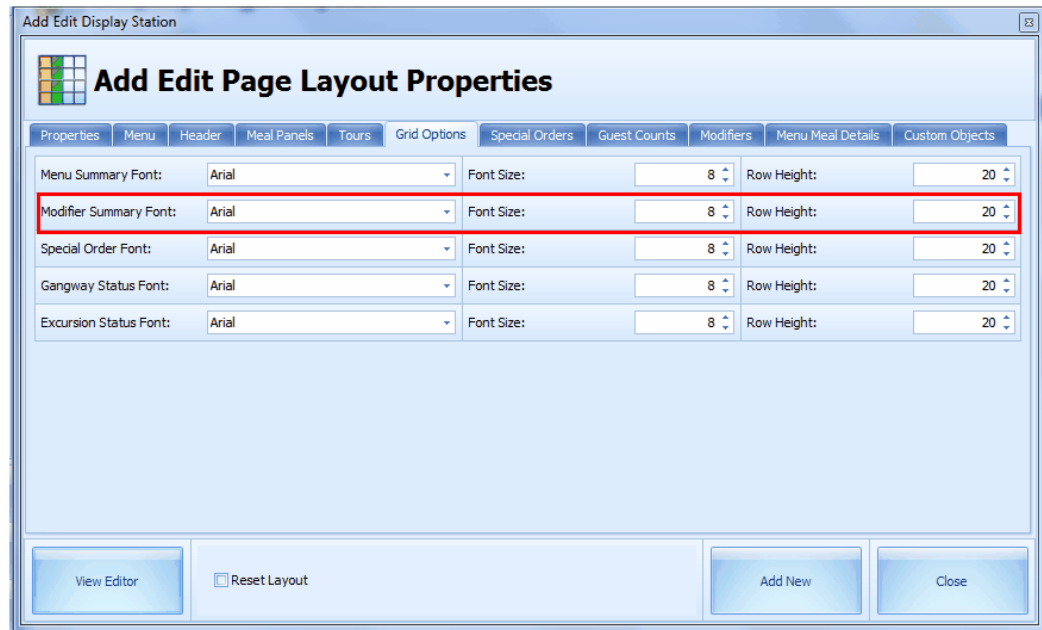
Add Edit Display Station

Add Edit Page Layout Properties

Properties | Menu | Header | Meal Panels | Tours | Grid Options | Special Orders | Guest Counts | Modifiers | Menu Meal Details | Custom Objects

| | | | | | |
|---|---|---|---|---|---|
| Menu Summary Font: | Arial | Font Size: | 8 | Row Height: | 20 |
| Modifier Summary Font: | Arial | Font Size: | 8 | Row Height: | 20 |
| Special Order Font: | Arial | Font Size: | 8 | Row Height: | 20 |
| Gangway Status Font: | Arial | Font Size: | 8 | Row Height: | 20 |
| Excursion Status Font: | Arial | Font Size: | 8 | Row Height: | 20 |

View Editor

Reset Layout

Add New

Close